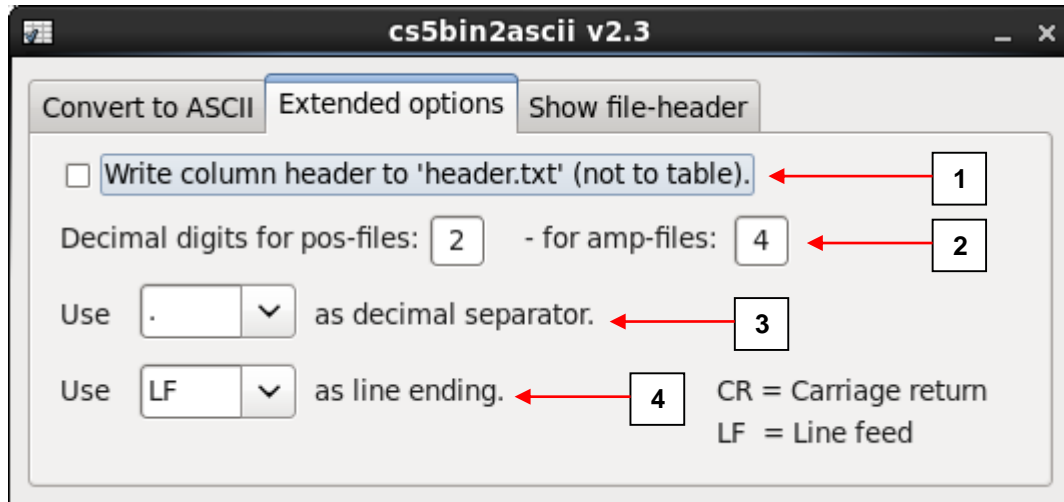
cs5bin2ascii v2.3

Convert to ASCII | Extended options | Show file-header

Write column header to 'header.txt' (not to table).

1

Decimal digits for pos-files: 2 - for amp-files: 4

2

Use . as decimal separator.

3

Use LF as line ending.

4

CR = Carriage return
LF = Line feed